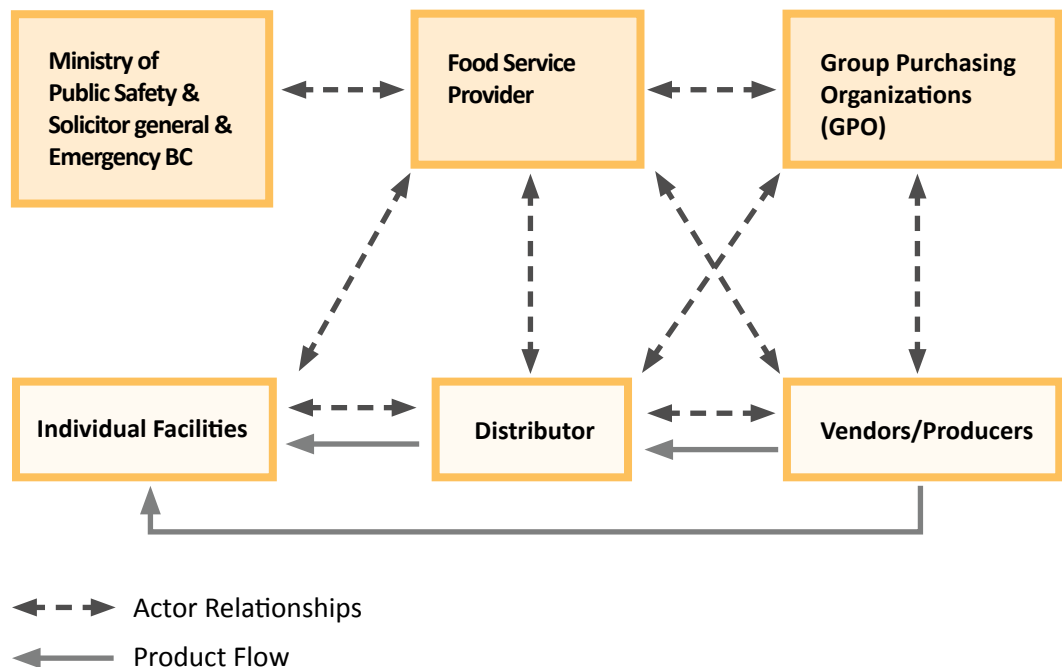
Ministry of Public Safety & Solicitor general & Emergency BC

Food Service Provider

Group Purchasing Organizations (GPO)

Individual Facilities

Distributor

Vendors/Producers

Actor Relationships

Product Flow